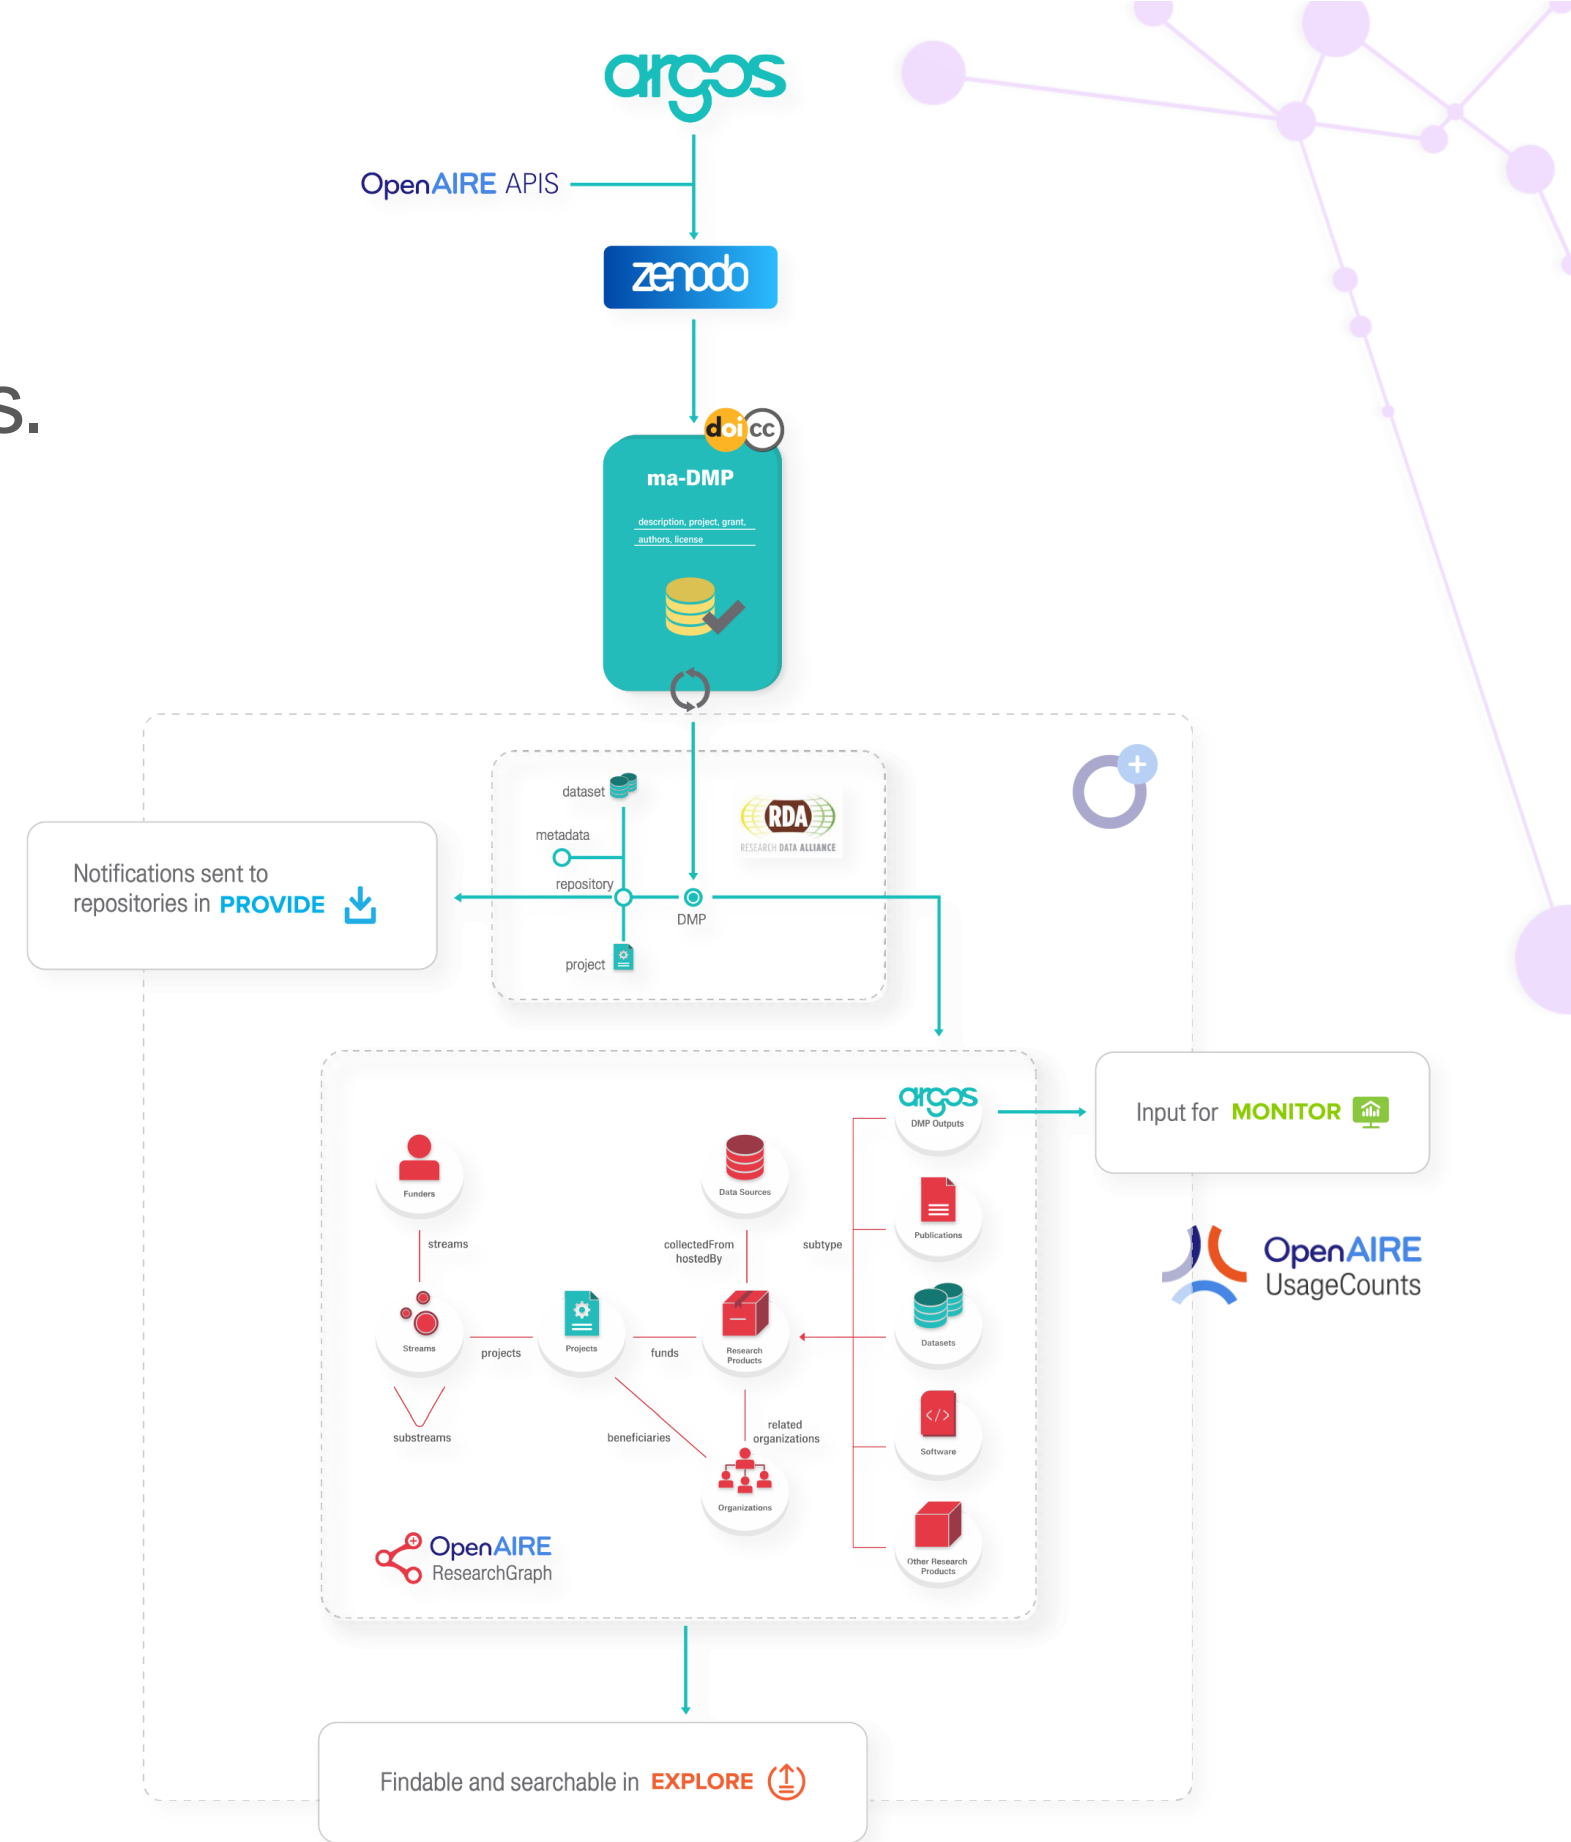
argos

OpenAIRE APIS

zenodo

doi cc

ma-DMP

description, project, grant, authors, license

s.

dataset

metadata

repository

DMP

project

RDA
RESEARCH DATA ALLIANCE

Notifications sent to repositories in PROVIDE

argos
DMP Outputs

Input for MONITOR

OpenAIRE UsageCounts

Funders

Data Sources

streams

collectedFrom hostedBy

subtype

Publications

Streams

projects

Projects

funds

Research Products

Datasets

substreams

beneficiaries

related organizations

Software

Organizations

OpenAIRE ResearchGraph

Other Research Products

Findable and searchable in EXPLORE